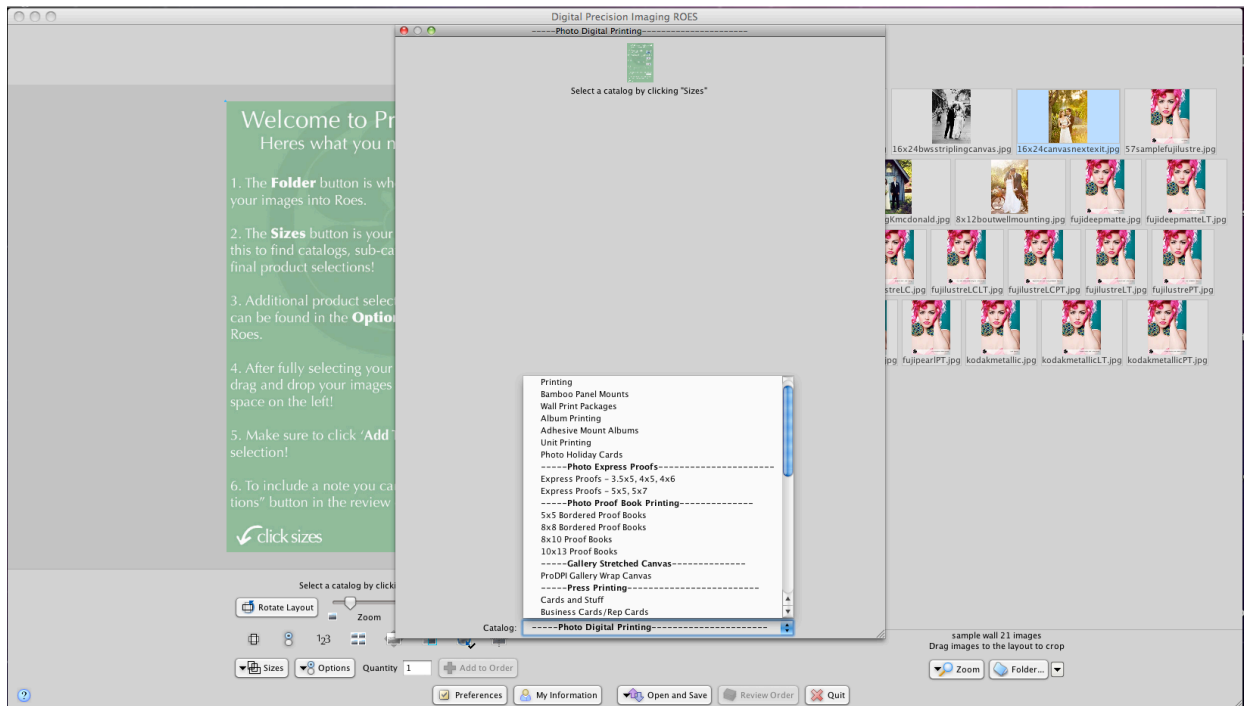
Digital Precision Imaging ROES

-----Photo Digital Printing--------------------

Select a catalog by clicking "Sizes"

Welcome to Pr
Heres what you n

1. The **Folder** button is wh your images into Roes.

2. The **Sizes** button is your this to find catalogs, sub-ca final product selections!

3. Additional product select can be found in the **Optio** Roes.

4. After fully selecting your drag and drop your images space on the left!

5. Make sure to click '**Add** selection!

6. To include a note you ca tions" button in the review

click sizes

16x24bwsstriplingcanvas.jpg 16x24canvasnextexit.jpg 57samplefujilustre.jpg

gKmcdonald.jpg 8x12boutwellmounting.jpg fujideepmatte.jpg fujideepmatteLT.jpg

streLC.jpg fujilustreLCLT.jpg fujilustreLCPT.jpg fujilustreLT.jpg fujilustrePT.jpg

pg fujipearlPT.jpg kodakmetallic.jpg kodakmetallicLT.jpg kodakmetallicPT.jpg

Printing
Bamboo Panel Mounts
Wall Print Packages
Album Printing
Adhesive Mount Albums
Unit Printing
Photo Holiday Cards
-----Photo Express Proofs--------------------
Express Proofs - 3.5x5, 4x5, 4x6
Express Proofs - 5x5, 5x7
-----Photo Proof Book Printing--------------
5x5 Bordered Proof Books
8x8 Bordered Proof Books
8x10 Proof Books
10x13 Proof Books
-----Gallery Stretched Canvas--------------
ProDPI Gallery Wrap Canvas
-----Press Printing-----------------------
Cards and Stuff
Business Cards/Rep Cards

Catalog: -----Photo Digital Printing--------------------

Select a catalog by clicki

Rotate Layout

Zoom

Sizes Options Quantity 1 Add to Order

sample wall 21 images
Drag images to the layout to crop

Zoom Folder...

Preferences My Information Open and Save Review Order Quit